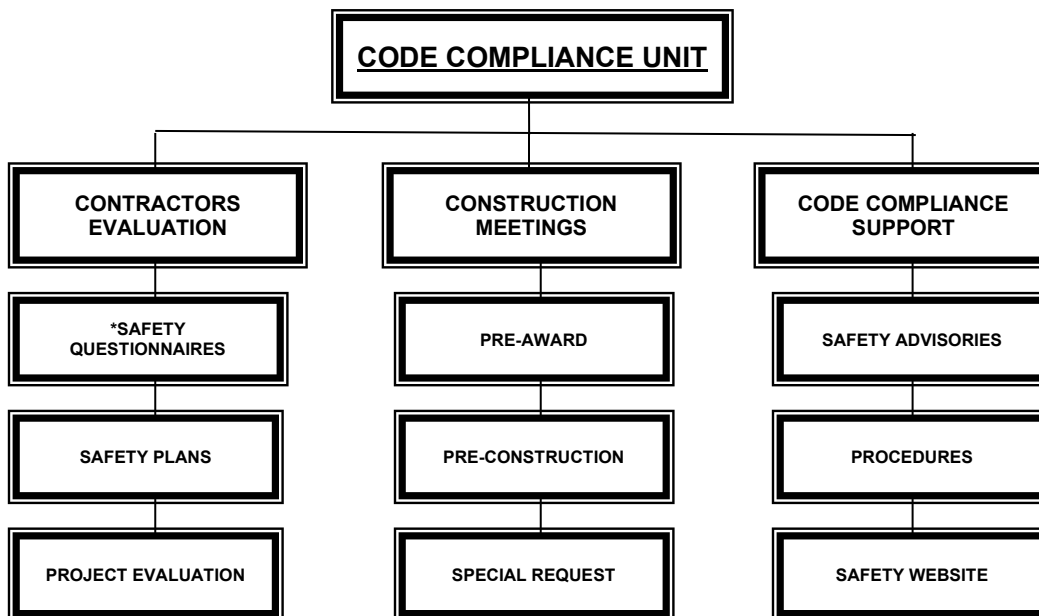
CODE COMPLIANCE UNIT

CONTRACTORS EVALUATION

*SAFETY QUESTIONNAIRES

SAFETY PLANS

PROJECT EVALUATION

CONSTRUCTION MEETINGS

PRE-AWARD

PRE-CONSTRUCTION

SPECIAL REQUEST

CODE COMPLIANCE SUPPORT

SAFETY ADVISORIES

PROCEDURES

SAFETY WEBSITE